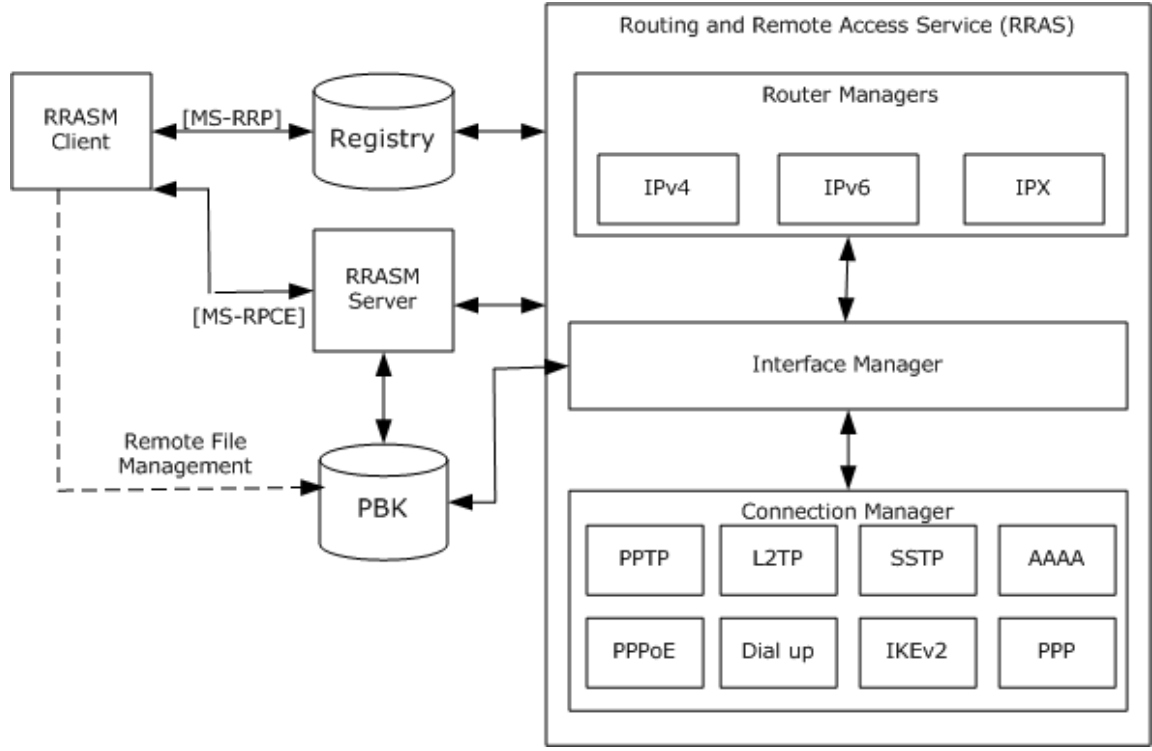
RRASM Client

[MS-RRP]

Registry

RRASM Server

[MS-RPCE]

Remote File Management

PBK

Routing and Remote Access Service (RRAS)

Router Managers

IPv4

IPv6

IPX

Interface Manager

Connection Manager

PPTP

L2TP

SSTP

AAAA

PPPoE

Dial up

IKEv2

PPP